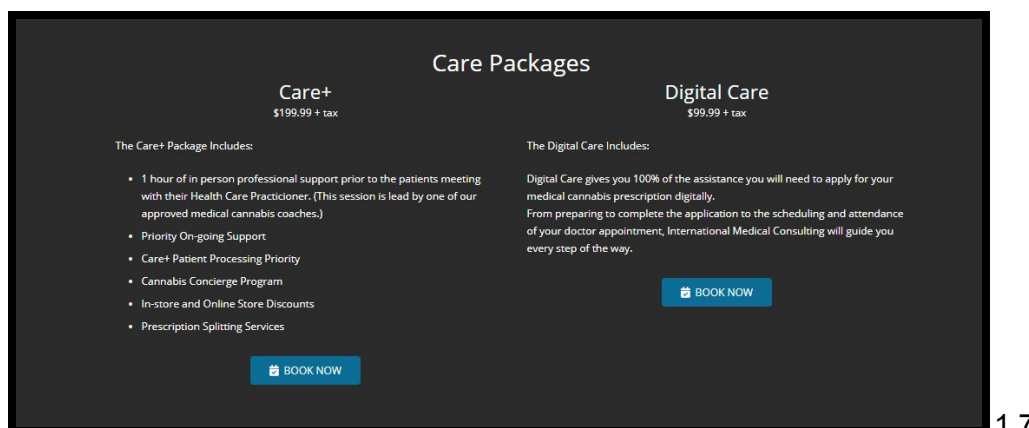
Care Packages

Care+
$199.99 + tax

The Care+ Package Includes:

- 1 hour of in person professional support prior to the patients meeting with their Health Care Practicioner. (This session is lead by one of our approved medical cannabis coaches.)
- Priority On-going Support
- Care+ Patient Processing Priority
- Cannabis Concierge Program
- In-store and Online Store Discounts
- Prescription Splitting Services

BOOK NOW

Digital Care
$99.99 + tax

The Digital Care Includes:

Digital Care gives you 100% of the assistance you will need to apply for your medical cannabis prescription digitally.
From preparing to complete the application to the scheduling and attendance of your doctor appointment, International Medical Consulting will guide you every step of the way.

BOOK NOW

1.7